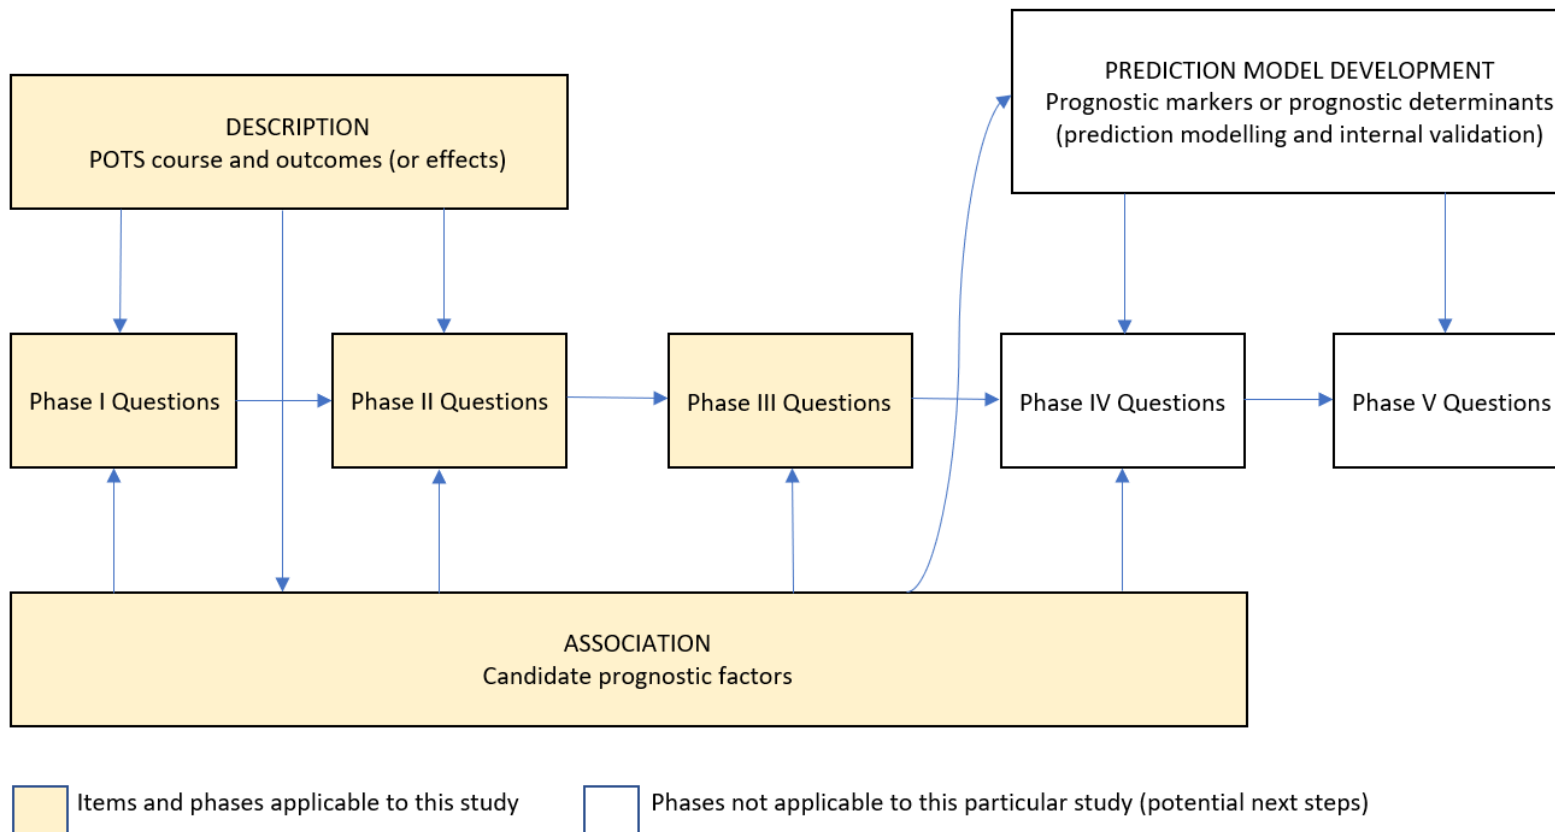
DESCRIPTION
POTS course and outcomes (or effects)

PREDICTION MODEL DEVELOPMENT
Prognostic markers or prognostic determinants
(prediction modelling and internal validation)

Phase I Questions

Phase II Questions

Phase III Questions

Phase IV Questions

Phase V Questions

ASSOCIATION
Candidate prognostic factors

Items and phases applicable to this study

Phases not applicable to this particular study (potential next steps)